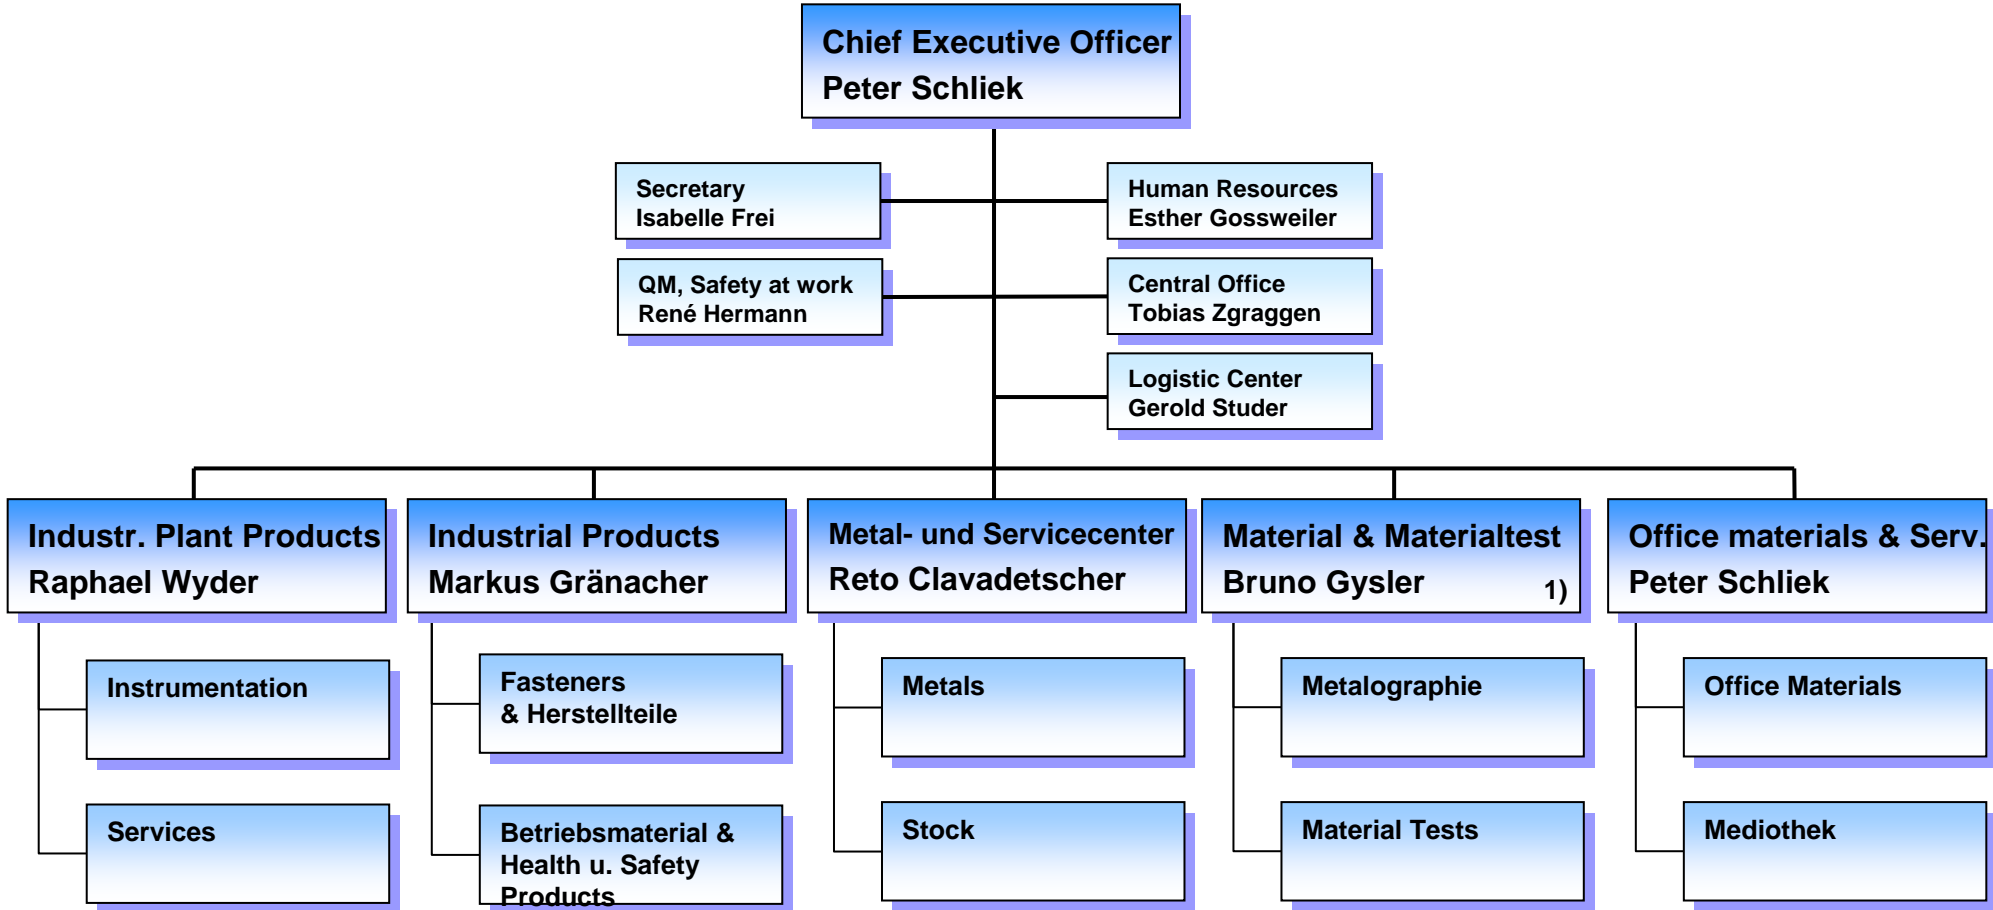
Chief Executive Officer
Peter Schliek

Secretary
Isabelle Frei

Human Resources
Esther Gossweiler

QM, Safety at work
René Hermann

Central Office
Tobias Zgraggen

Logistic Center
Gerold Studer

Industr. Plant Products
Raphael Wyder

Industrial Products
Markus Gränacher

Metal- und Servicecenter
Reto Clavadetscher

Material & Materialtest
Bruno Gysler 1)

Office materials & Serv.
Peter Schliek

Instrumentation

Services

Fasteners
& Herstellteile

Betriebsmaterial &
Health u. Safety
Products

Metals

Stock

Metalographie

Material Tests

Office Materials

Mediothek